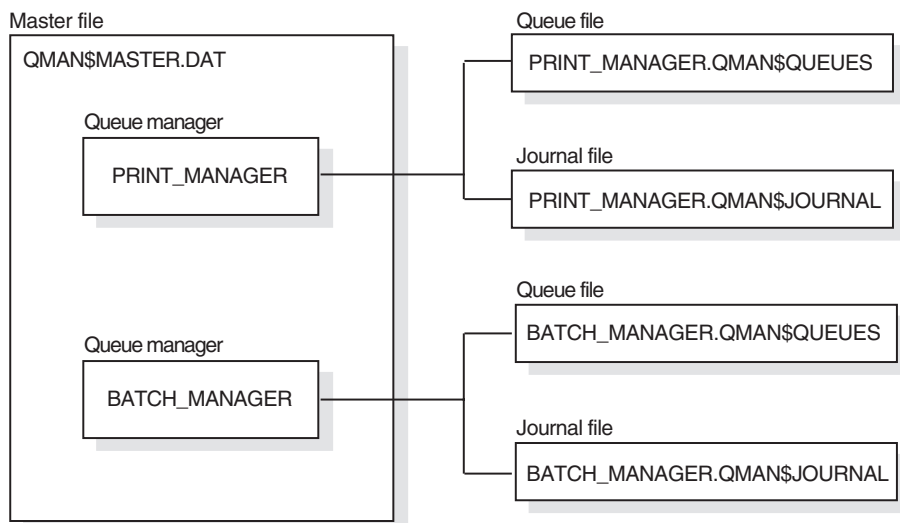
Master file

QMAN$MASTER.DAT

Queue manager

PRINT_MANAGER

Queue manager

BATCH_MANAGER

Queue file

PRINT_MANAGER.QMAN$QUEUES

Journal file

PRINT_MANAGER.QMAN$JOURNAL

Queue file

BATCH_MANAGER.QMAN$QUEUES

Journal file

BATCH_MANAGER.QMAN$JOURNAL